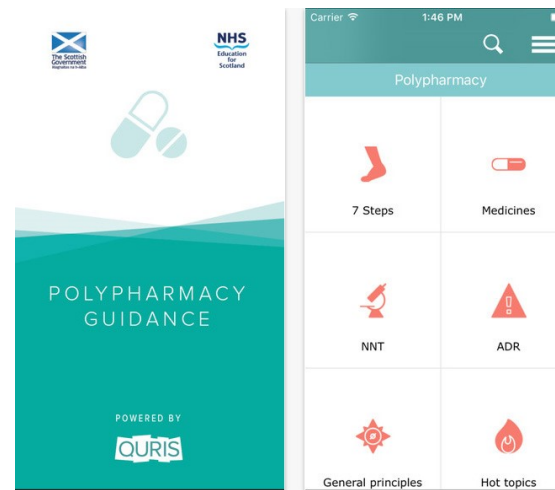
The Scottish Government
Riaghaltas na h-Alba

NHS
Education for Scotland

POLYPHARMACY GUIDANCE

POWERED BY
QURIS

Carrier
1:46 PM

Polypharmacy

7 Steps

Medicines

NNT

ADR

General principles

Hot topics